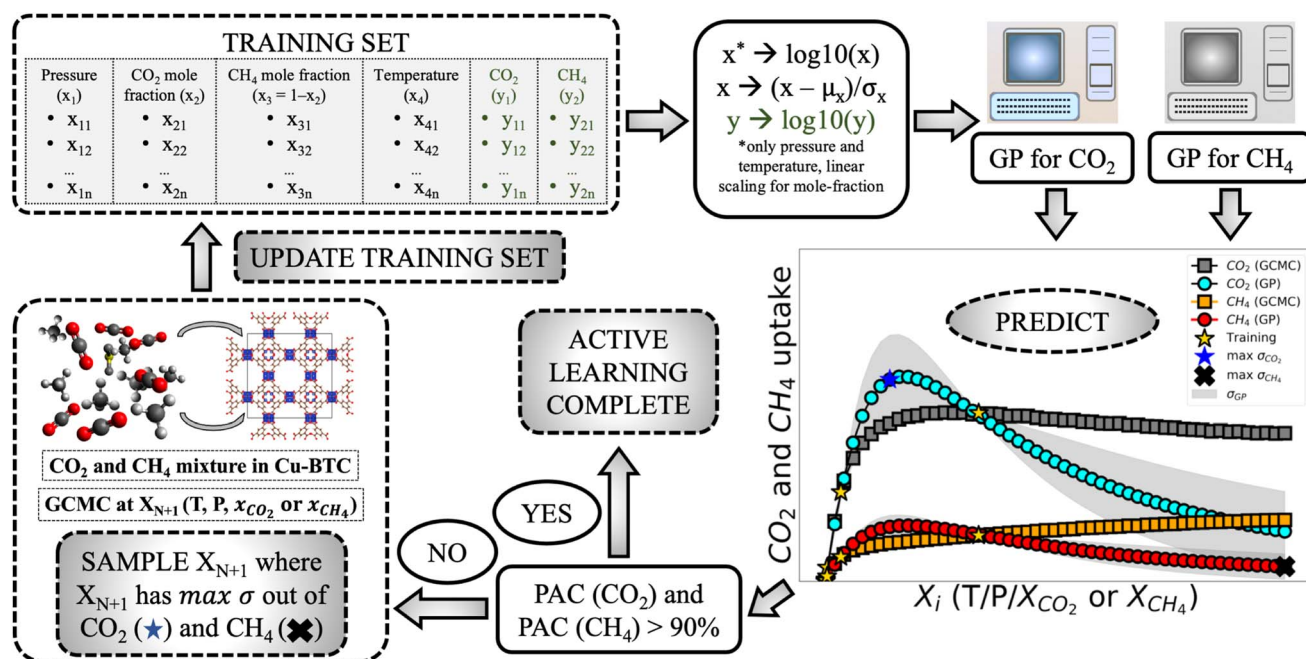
TRAINING SET

| Pressure $(x_1)$ | $CO_2$ mole fraction $(x_2)$ | $CH_4$ mole fraction $(x_3 = 1 - x_2)$ | Temperature $(x_4)$ | $CO_2$ $(y_1)$ | $CH_4$ $(y_2)$ |
|---|---|---|---|---|---|
| • $x_{11}$ | • $x_{21}$ | • $x_{31}$ | • $x_{41}$ | • $y_{11}$ | • $y_{21}$ |
| • $x_{12}$ | • $x_{22}$ | • $x_{32}$ | • $x_{42}$ | • $y_{12}$ | • $y_{22}$ |
| ... | ... | ... | ... | ... | ... |
| • $x_{1n}$ | • $x_{2n}$ | • $x_{3n}$ | • $x_{4n}$ | • $y_{1n}$ | • $y_{2n}$ |

$x^* \rightarrow \log10(x)$
$x \rightarrow (x - \mu_x)/\sigma_x$
$y \rightarrow \log10(y)$
*only pressure and temperature, linear scaling for mole-fraction

GP for $CO_2$

GP for $CH_4$

UPDATE TRAINING SET

$CO_2$ and $CH_4$ mixture in Cu-BTC

GCMC at $X_{N+1}$ (T, P, $x_{CO_2}$ or $x_{CH_4}$)

SAMPLE $X_{N+1}$ where $X_{N+1}$ has $max\ \sigma$ out of $CO_2$ (★) and $CH_4$ (✖)

ACTIVE LEARNING COMPLETE

YES

NO

PAC ($CO_2$) and PAC ($CH_4$) > 90%

PREDICT

$CO_2$ (GCMC)
$CO_2$ (GP)
$CH_4$ (GCMC)
$CH_4$ (GP)
Training
max $\sigma_{CO_2}$
max $\sigma_{CH_4}$
$\sigma_{GP}$

$CO_2$ and $CH_4$ uptake

$X_i$ (T/P/$X_{CO_2}$ or $X_{CH_4}$)